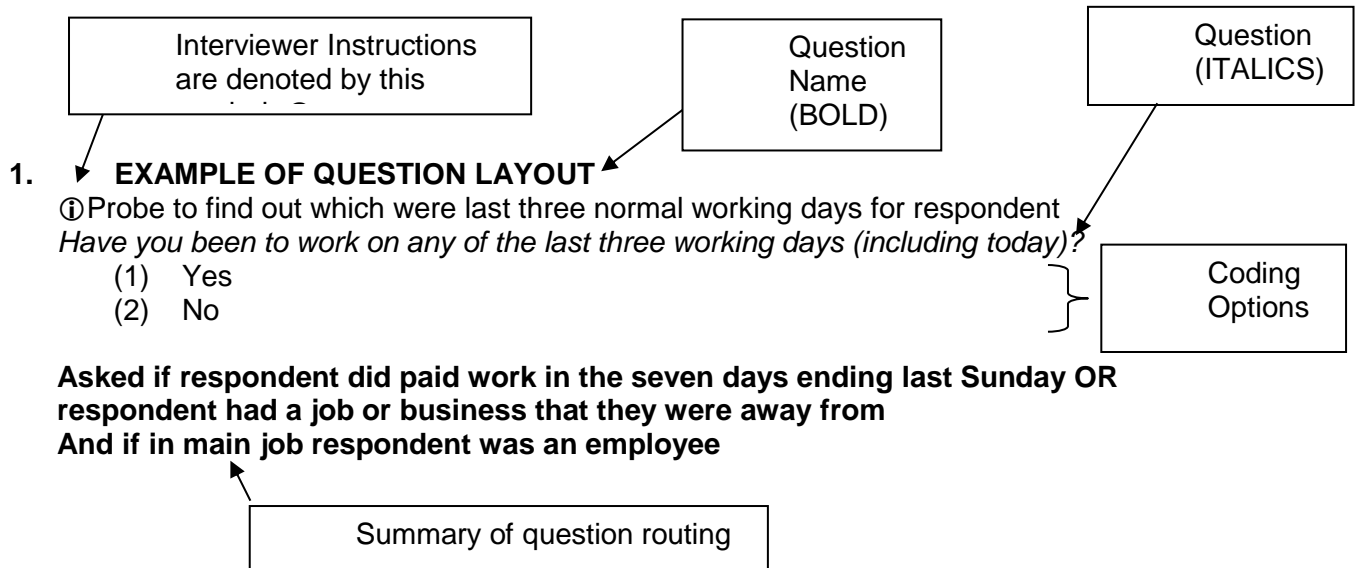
Interviewer Instructions are denoted by this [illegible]

Question Name (BOLD)

Question (ITALICS)

1. **EXAMPLE OF QUESTION LAYOUT**

ⓘProbe to find out which were last three normal working days for respondent

*Have you been to work on any of the last three working days (including today)?*

(1) Yes
(2) No

Coding Options

**Asked if respondent did paid work in the seven days ending last Sunday OR respondent had a job or business that they were away from**
**And if in main job respondent was an employee**

Summary of question routing